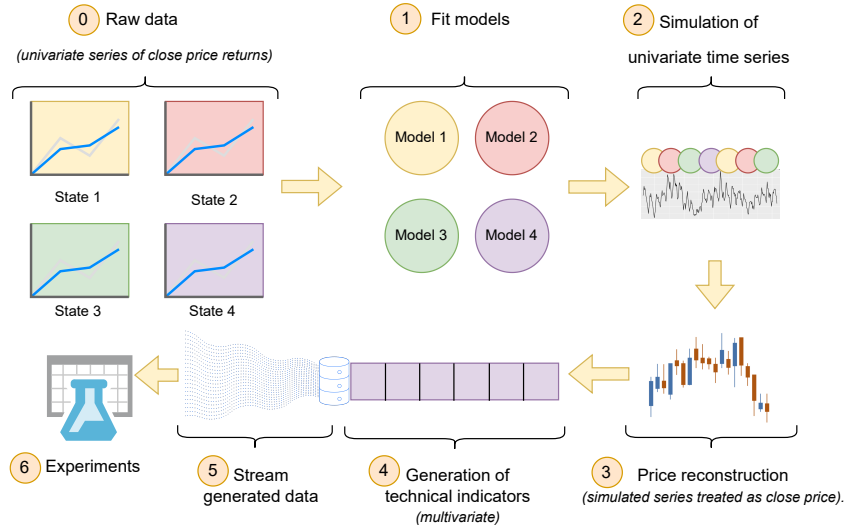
0 Raw data

(univariate series of close price returns)

State 1

State 2

State 3

State 4

1 Fit models

Model 1

Model 2

Model 3

Model 4

2 Simulation of univariate time series

3 Price reconstruction

(simulated series treated as close price).

4 Generation of technical indicators

(multivariate)

5 Stream generated data

6 Experiments